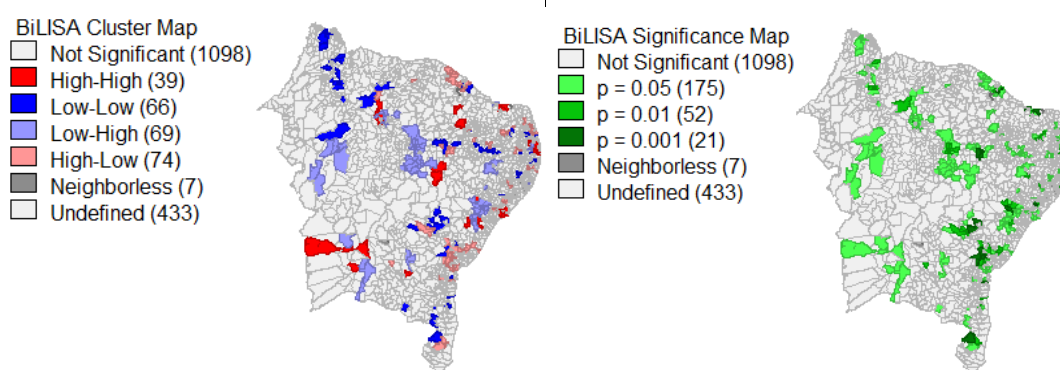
BiLISA Cluster Map
Not Significant (1098)
High-High (39)
Low-Low (66)
Low-High (69)
High-Low (74)
Neighborless (7)
Undefined (433)

BiLISA Significance Map
Not Significant (1098)
p = 0.05 (175)
p = 0.01 (52)
p = 0.001 (21)
Neighborless (7)
Undefined (433)